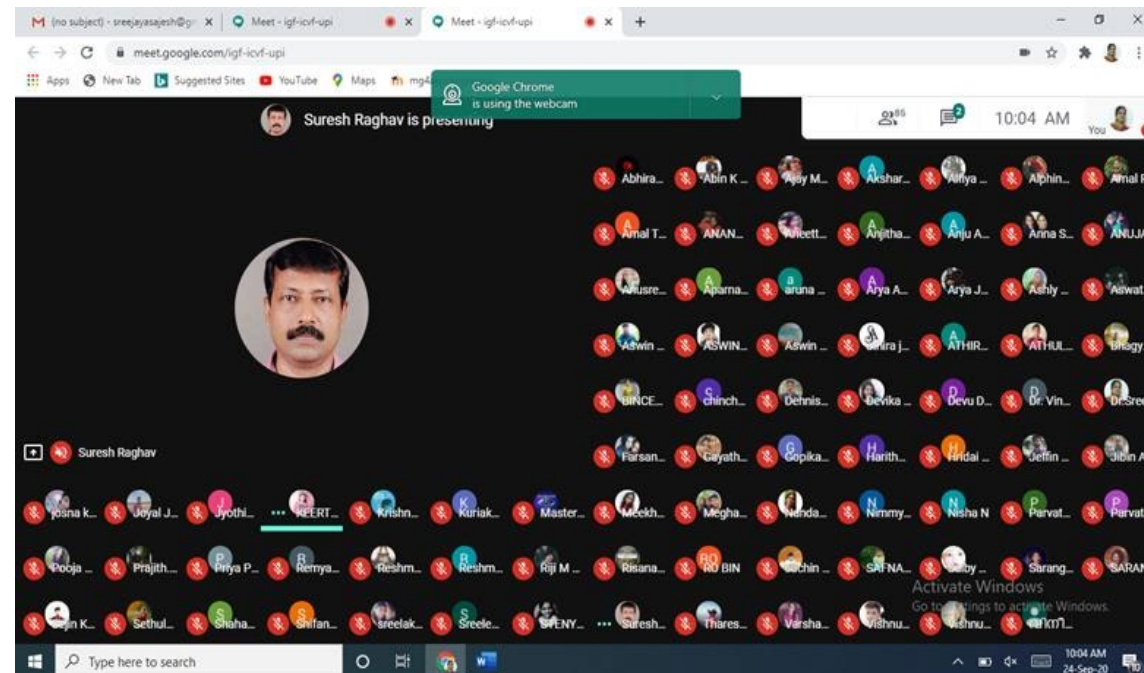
(no subject) - sreejayasajesh@g × Meet - igf-icvf-upi × Meet - igf-icvf-upi × +

meet.google.com/igf-icvf-upi

Apps New Tab Suggested Sites YouTube Maps mg4

Google Chrome is using the webcam

Suresh Raghav is presenting

85 2 10:04 AM You

Abhira... Abin K... Ajay M... Akshar... Athiya... Alphin... Amal

Amal T... ANAN... Aleett... Anjitha... Anju A... Anna S... ANUJ

Anusre... Aparna... aruna... Arya A... Arya J... Ashly... Aswat

Aswin... ASWIN... Aswin... athira j... ATHIR... ATHUL... Bhagy

BINCE... chinch... Dehnis... Devika... Devu D... Dr. Vin... Dr.Sre

Farsan... Gayath... Gopika... Harith... Hridai... Jeffin... Jibin

Suresh Raghav

Josna k... Joyal J... Jyothi... KEERT... Krishn... Kuriak... Master... Meekh... Megha... Nanda... Nimmy... Nisha N Parvat... Parvat

Pooja... Prajith... Priya P... Remya... Reshm... Reshm... Riji M... Risana... RO BIN Sachin... SAFNA... ...by... Sarang... SARA

...in K... Sethul... Shaha... Shifan... sreelak... Sreele... STENY... Suresh... Thares... Varsha... Vishnu... Vishnu... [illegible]

Activate Windows
Go to Settings to activate Windows.

Type here to search

10:04 AM
24-Sep-20